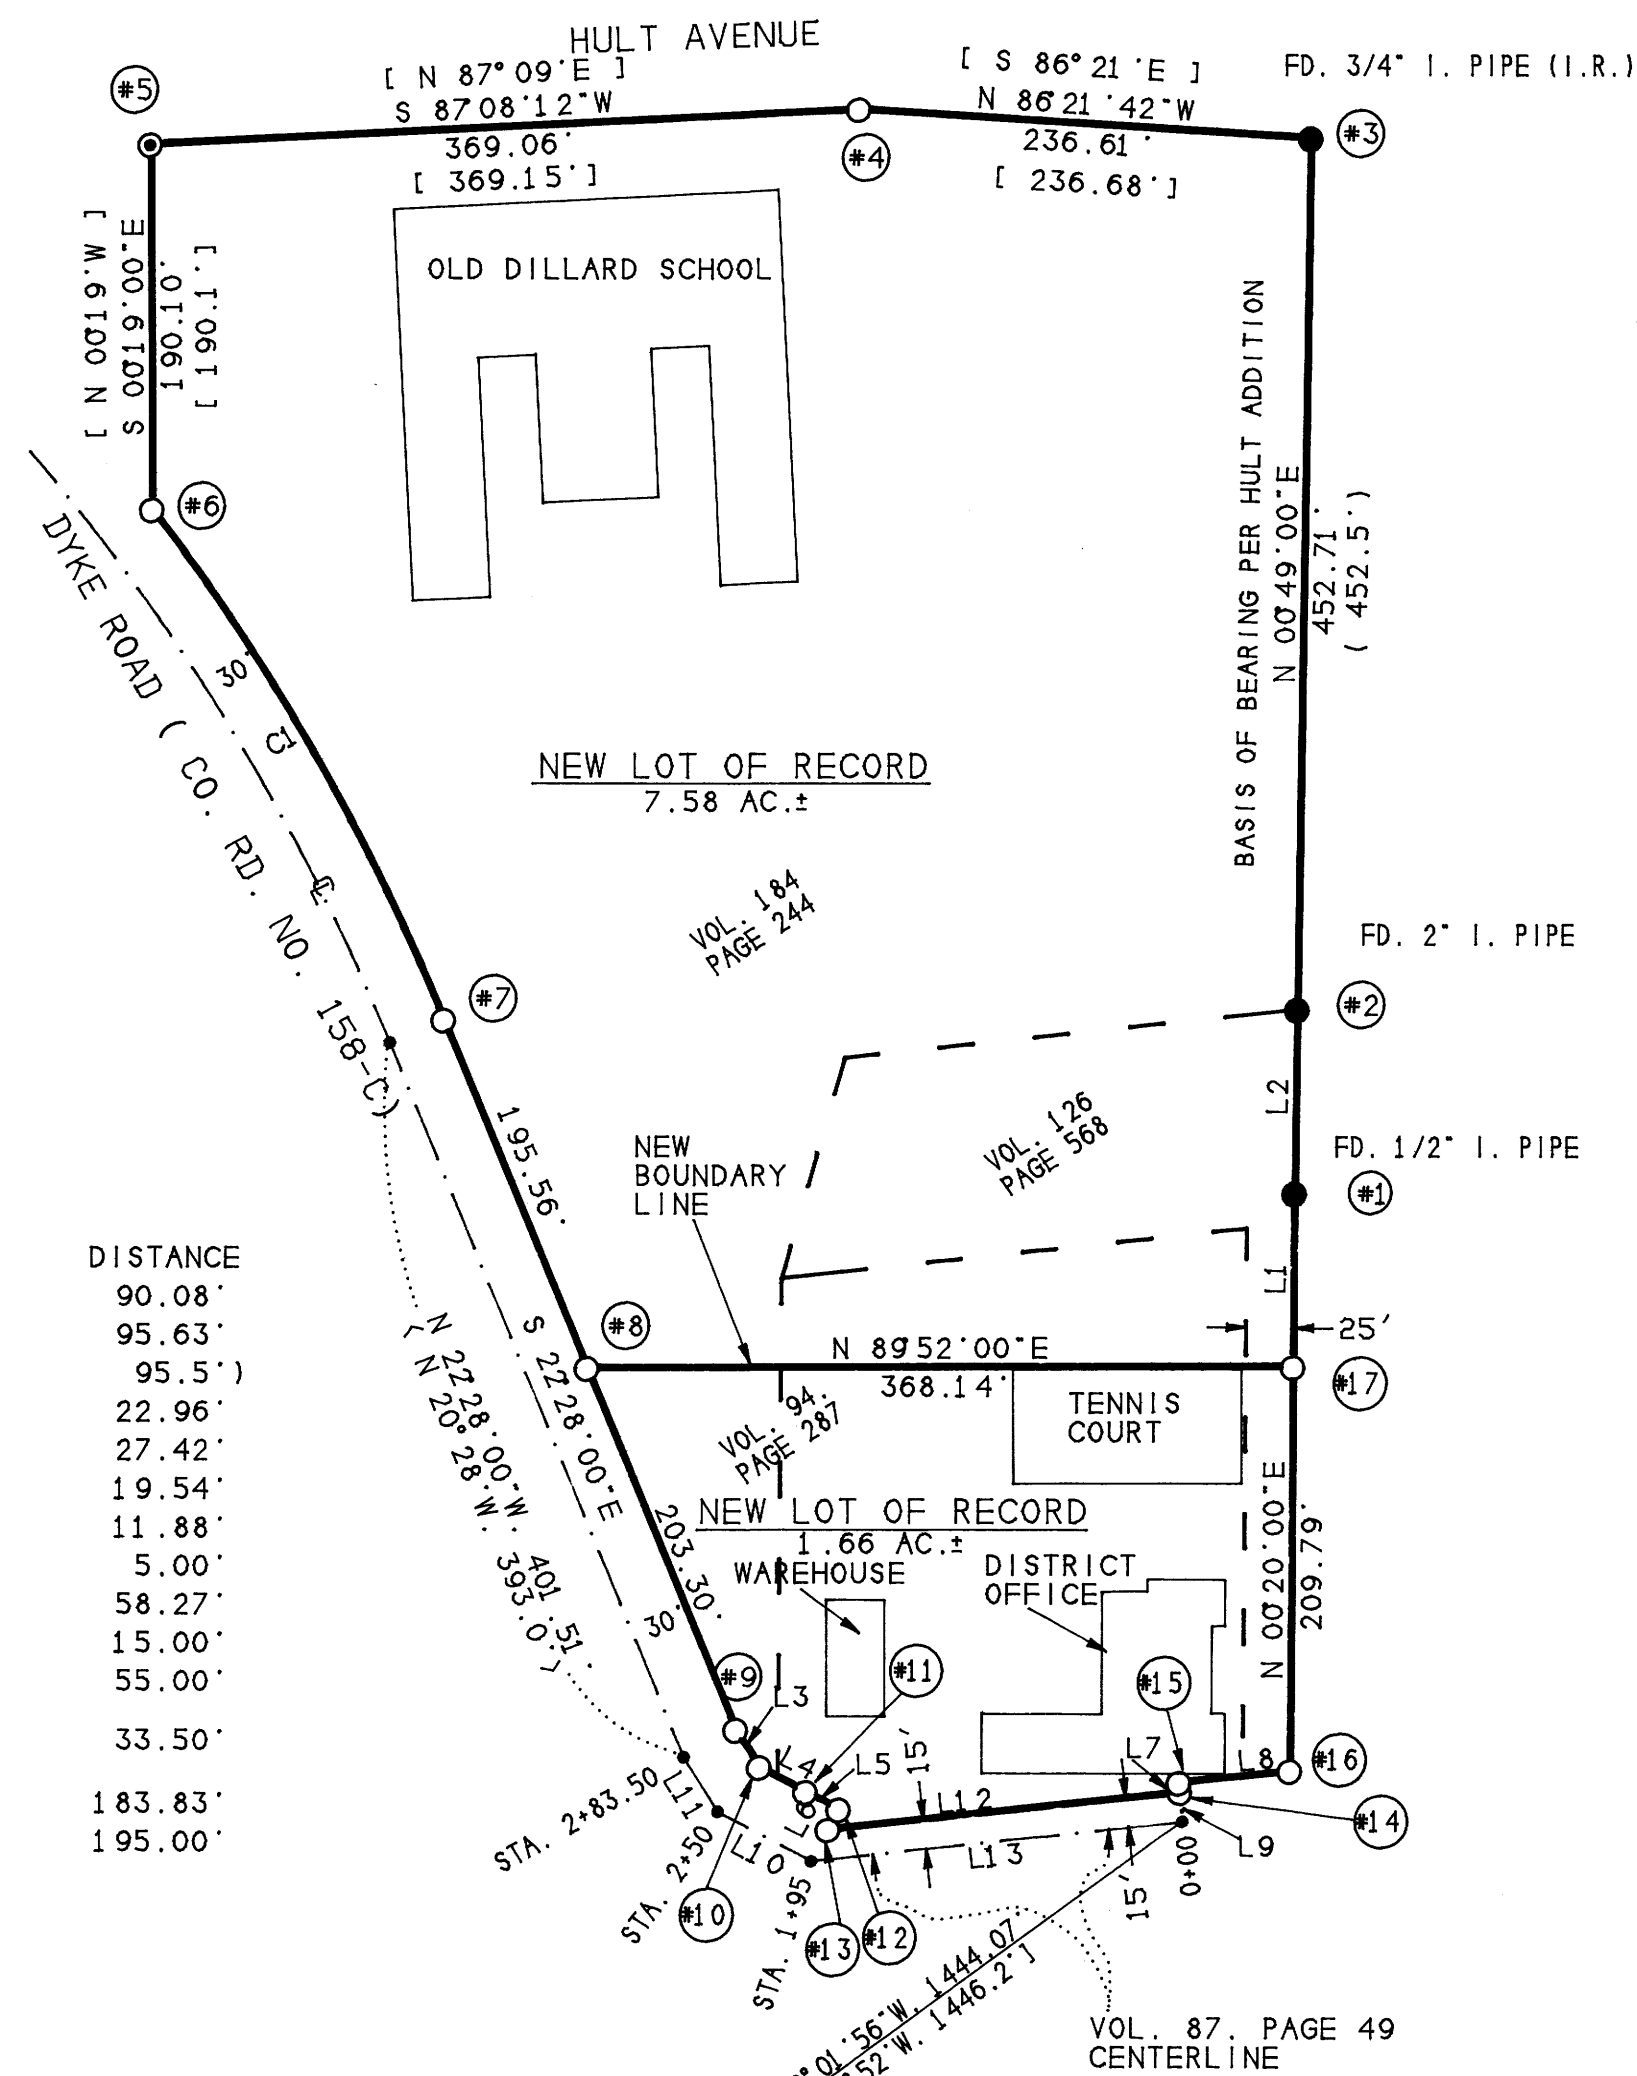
HULT AVENUE

#5

[ N 87° 09' E ]
S 87°08'12"W
369.06'
[ 369.15' ]

#4

[ S 86° 21' E ]
N 86°21'42"W
236.61'
[ 236.68' ]

FD. 3/4" I. PIPE (I.R.)

#3

[ N 00°19' W ]
S 00°19'00"E
190.10'
[ 190.1' ]

OLD DILLARD SCHOOL

#6

BASIS OF BEARING PER HULT ADDITION
N 00°49'00"E
452.71'
( 452.5' )

DYKE ROAD ( CO. RD. NO. 158-C)

30'

C1

NEW LOT OF RECORD
7.58 AC.±

VOL. 184
PAGE 244

FD. 2" I. PIPE

#7

#2

VOL. 126
PAGE 568

L2

195.56'

NEW
BOUNDARY
LINE

FD. 1/2" I. PIPE

#1

DISTANCE
90.08'
95.63'
95.5')
22.96'
27.42'
19.54'
11.88'
5.00'
58.27'
15.00'
55.00'
33.50'
183.83'
195.00'

L1

#8

25'

N 89°52'00"E
368.14'

#17

N 22°28'00"W. 401.51'
( N 20°28'W. 393.0' )

S 22°28'00"E

VOL. 94
PAGE 287

TENNIS
COURT

NEW LOT OF RECORD
1.66 AC.±

WAREHOUSE

DISTRICT
OFFICE

N 00°20'00"E
209.79'

203.30'

30'

#9

#11

#15

L3

15'

L7

L8

#16

STA. 2+83.50

L11

L4

L5

L6

L12

#14

STA. 2+50

L10

L13

L9

15'

0+00

#10

STA. 1+95

#13

#12

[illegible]°01'56"W. 1444.07'
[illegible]52'W. 1446.2']

VOL. 87. PAGE 49
CENTERLINE